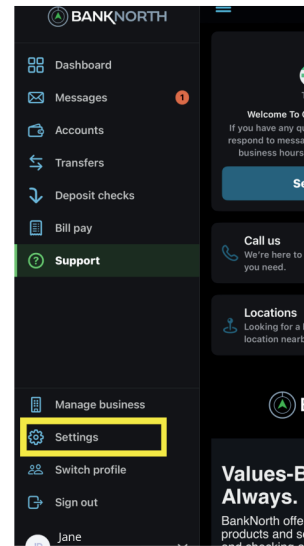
BANKNORTH

Dashboard
Messages 1
Accounts
Transfers
Deposit checks
Bill pay
Support

Manage business
Settings
Switch profile
Sign out
Jane

Welcome To C
If you have any q
respond to messa
business hours

Se

Call us
We're here to
you need.

Locations
Looking for a
location nearb

Values-B
Always.
BankNorth offe
products and s
and checking